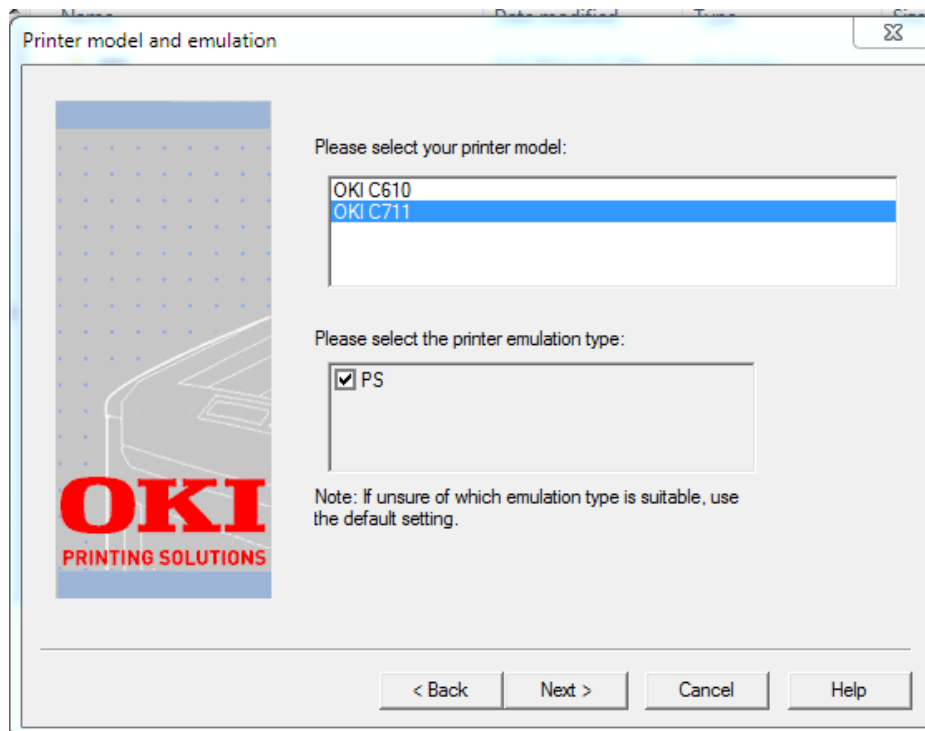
Printer model and emulation

OKI
PRINTING SOLUTIONS

Please select your printer model:

OKI C610
OKI C711

Please select the printer emulation type:

PS

Note: If unsure of which emulation type is suitable, use the default setting.

< Back
Next >
Cancel
Help